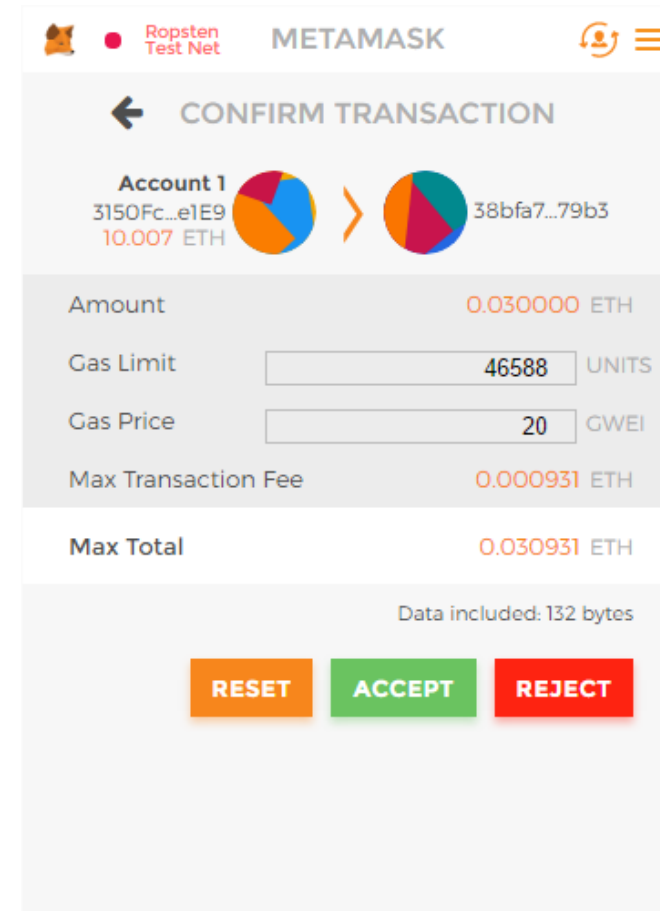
Ropsten Test Net

METAMASK

CONFIRM TRANSACTION

Account 1
3150Fc...e1E9
10.007 ETH

38bfa7...79b3

| | | |
|---|---|---|
| Amount | 0.030000 | ETH |
| Gas Limit | 46588 | UNITS |
| Gas Price | 20 | GWEI |
| Max Transaction Fee | 0.000931 | ETH |
| Max Total | 0.030931 | ETH |

Data included: 132 bytes

RESET ACCEPT REJECT